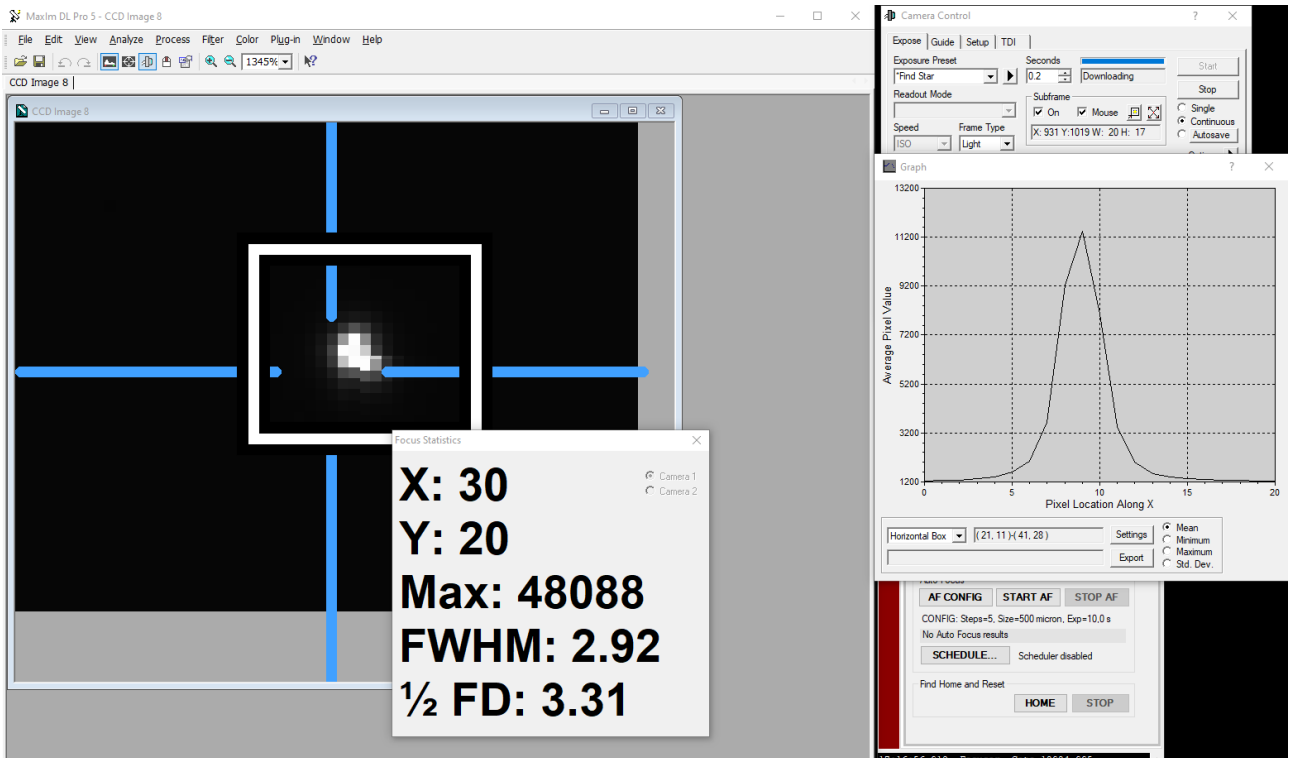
MaxIm DL Pro 5 - CCD Image 8

File Edit View Analyze Process Filter Color Plug-in Window Help

1345%

CCD Image 8

CCD Image 8

Focus Statistics

X: 30
Y: 20
Max: 48088
FWHM: 2.92
½ FD: 3.31

Camera 1
Camera 2

Camera Control

Expose Guide Setup TDI

Exposure Preset
*Find Star

Seconds
0.2

Downloading

Start
Stop

Readout Mode

Subframe
On Mouse

X: 931 Y:1019 W: 20 H: 17

Single
Continuous
Autosave

Speed
ISO

Frame Type
Light

Graph

13200
11200
9200
7200
5200
3200
1200

Average Pixel Value

0 5 10 15 20

Pixel Location Along X

Horizontal Box
( 21, 11 )-( 41, 28 )
Settings
Export

Mean
Minimum
Maximum
Std. Dev.

Auto Focus

AF CONFIG START AF STOP AF

CONFIG: Steps=5, Size=500 micron, Exp=10,0 s

No Auto Focus results

SCHEDULE... Scheduler disabled

Find Home and Reset

HOME STOP